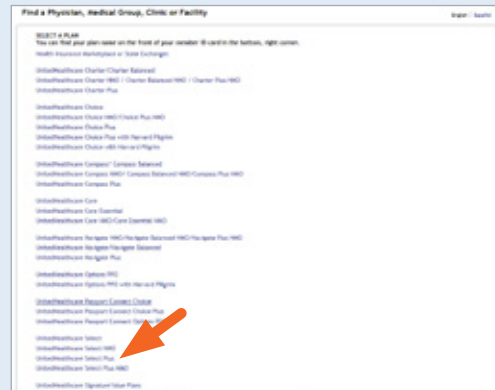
Find a Physician, Medical Group, Clinic or Facility

English | Español

SELECT A PLAN
You can find your plan name on the front of your member ID card in the bottom, right corner.

Health Insurance Marketplace or State Exchanges

UnitedHealthcare Charter Charter Balanced
UnitedHealthcare Charter HMO / Charter Balanced HMO / Charter Plus HMO
UnitedHealthcare Charter Plus

UnitedHealthcare Choice
UnitedHealthcare Choice HMO/Choice Plus HMO
UnitedHealthcare Choice Plus
UnitedHealthcare Choice Plus with Harvard Pilgrim
UnitedHealthcare Choice with Harvard Pilgrim

UnitedHealthcare Compass/ Compass Balanced
UnitedHealthcare Compass HMO/ Compass Balanced HMO/Compass Plus HMO
UnitedHealthcare Compass Plus

UnitedHealthcare Core
UnitedHealthcare Core Essential
UnitedHealthcare Core HMO/Core Essential HMO

UnitedHealthcare Navigate HMO/Navigate Balanced HMO/Navigate Plus HMO
UnitedHealthcare Navigate/Navigate Balanced
UnitedHealthcare Navigate Plus

UnitedHealthcare Options PPO
UnitedHealthcare Options PPO with Harvard Pilgrim

UnitedHealthcare Passport Connect Choice
UnitedHealthcare Passport Connect Choice Plus
UnitedHealthcare Passport Connect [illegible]

UnitedHealthcare Select
UnitedHealthcare Select HMO
UnitedHealthcare Select Plus
UnitedHealthcare Select Plus HMO

UnitedHealthcare Signature Value Plans